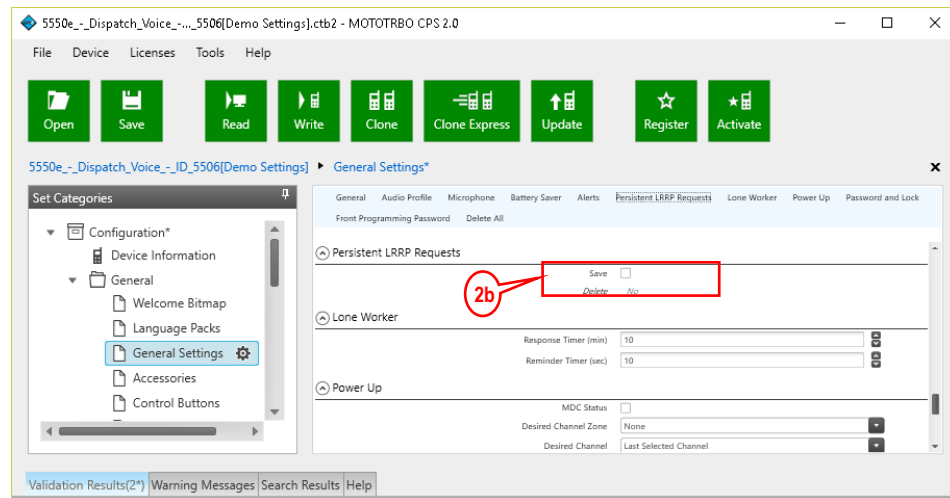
5550e_-_Dispatch_Voice_-..._5506[Demo Settings].ctb2 - MOTOTRBO CPS 2.0

File Device Licenses Tools Help

Open Save Read Write Clone Clone Express Update Register Activate

5550e_-_Dispatch_Voice_-_ID_5506[Demo Settings] ▸ General Settings*

Set Categories

Configuration*
Device Information
General
Welcome Bitmap
Language Packs
General Settings
Accessories
Control Buttons

General Audio Profile Microphone Battery Saver Alerts Persistent LRRP Requests Lone Worker Power Up Password and Lock Front Programming Password Delete All

Persistent LRRP Requests
Save
Delete No
2b

Lone Worker
Response Timer (min) 10
Reminder Timer (sec) 10

Power Up
MDC Status
Desired Channel Zone None
Desired Channel Last Selected Channel

Validation Results(2*) Warning Messages Search Results Help